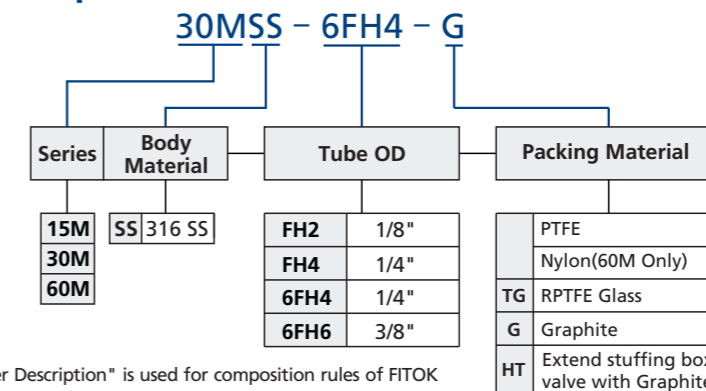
30MSS – 6FH4 – G

Series

Body Material

Tube OD

Packing Material

15M
30M
60M

| SS | 316 SS |
|---|---|

| FH2 | 1/8" |
|---|---|
| FH4 | 1/4" |
| 6FH4 | 1/4" |
| 6FH6 | 3/8" |

| | PTFE |
|---|---|
| | Nylon(60M Only) |
| TG | RPTFE Glass |
| G | Graphite |
| HT | Extend stuffing bo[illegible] valve with Graphite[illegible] |

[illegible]r Description" is used for composition rules of FITOK